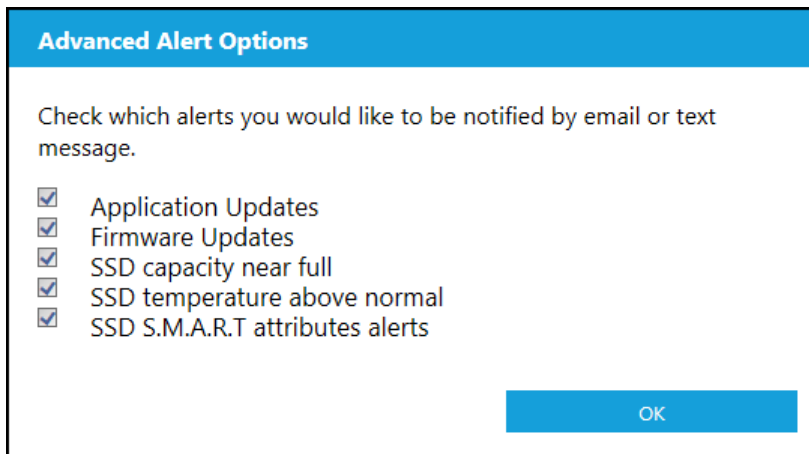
Advanced Alert Options

Check which alerts you would like to be notified by email or text message.

Application Updates
Firmware Updates
SSD capacity near full
SSD temperature above normal
SSD S.M.A.R.T attributes alerts

OK